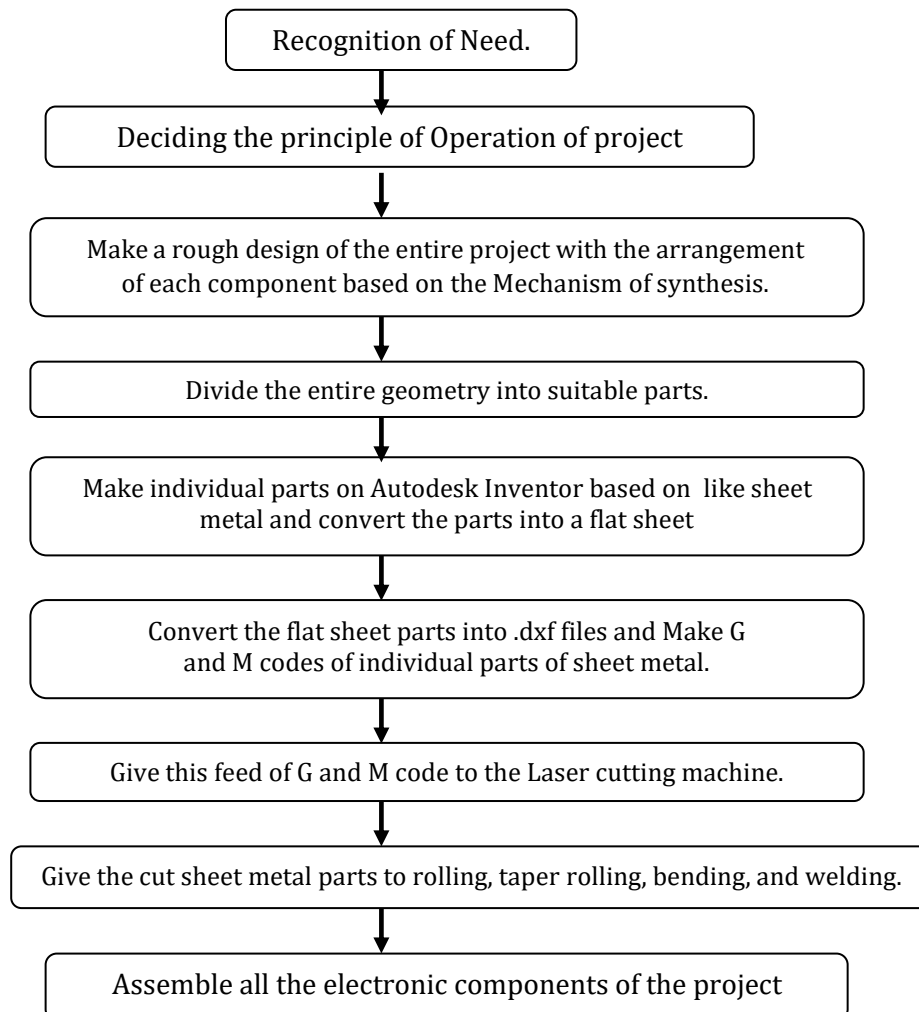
Recognition of Need.

Deciding the principle of Operation of project

Make a rough design of the entire project with the arrangement of each component based on the Mechanism of synthesis.

Divide the entire geometry into suitable parts.

Make individual parts on Autodesk Inventor based on like sheet metal and convert the parts into a flat sheet

Convert the flat sheet parts into .dxf files and Make G and M codes of individual parts of sheet metal.

Give this feed of G and M code to the Laser cutting machine.

Give the cut sheet metal parts to rolling, taper rolling, bending, and welding.

Assemble all the electronic components of the project